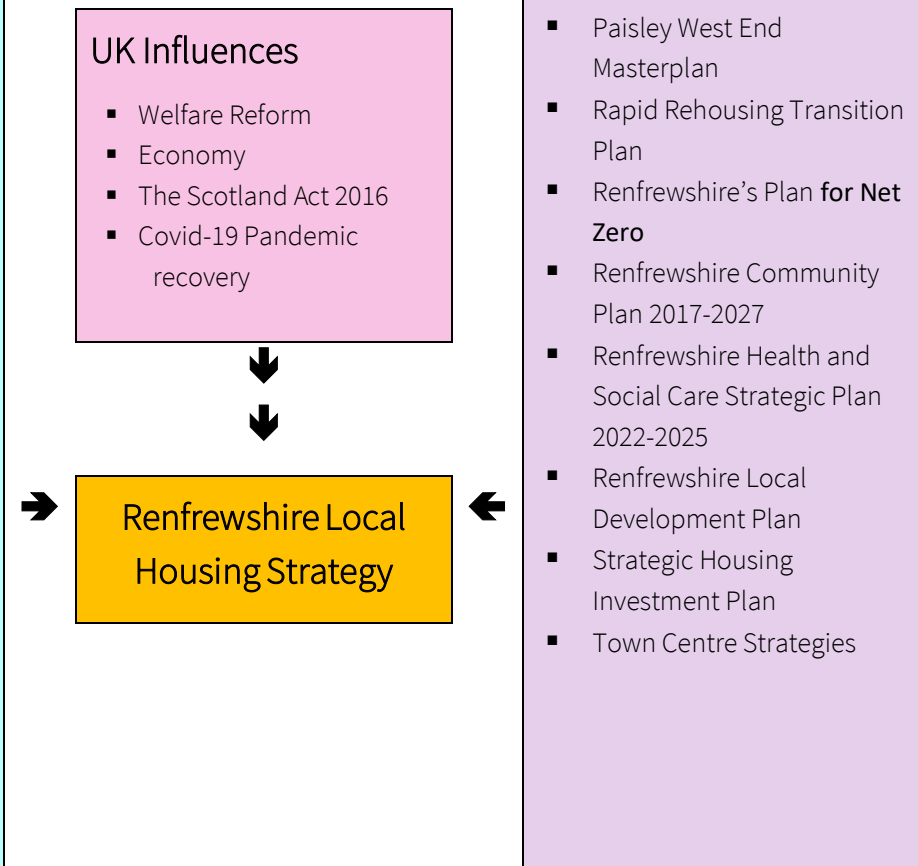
UK Influences

- Welfare Reform
- Economy
- The Scotland Act 2016
- Covid-19 Pandemic recovery

Renfrewshire Local Housing Strategy

- Paisley West End Masterplan
- Rapid Rehousing Transition Plan
- Renfrewshire’s Plan for Net Zero
- Renfrewshire Community Plan 2017-2027
- Renfrewshire Health and Social Care Strategic Plan 2022-2025
- Renfrewshire Local Development Plan
- Strategic Housing Investment Plan
- Town Centre Strategies